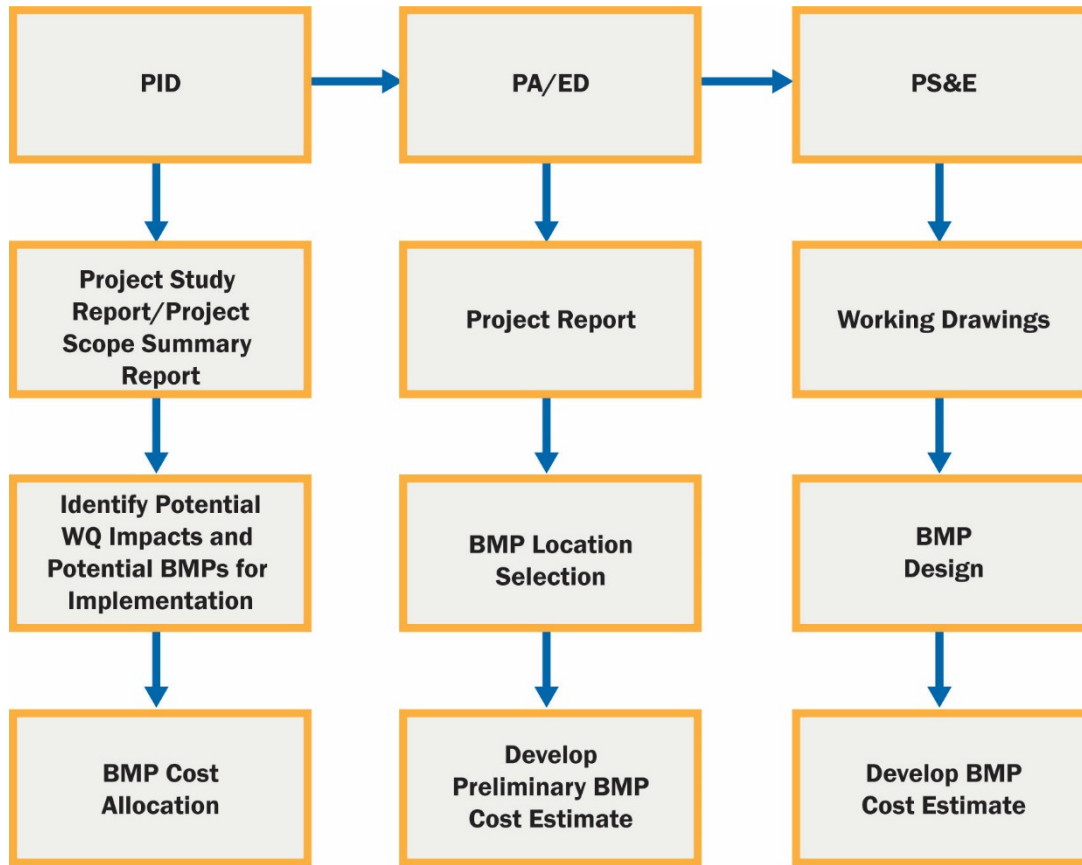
PID

Project Study Report/Project Scope Summary Report

Identify Potential WQ Impacts and Potential BMPs for Implementation

BMP Cost Allocation

PA/ED

Project Report

BMP Location Selection

Develop Preliminary BMP Cost Estimate

PS&E

Working Drawings

BMP Design

Develop BMP Cost Estimate